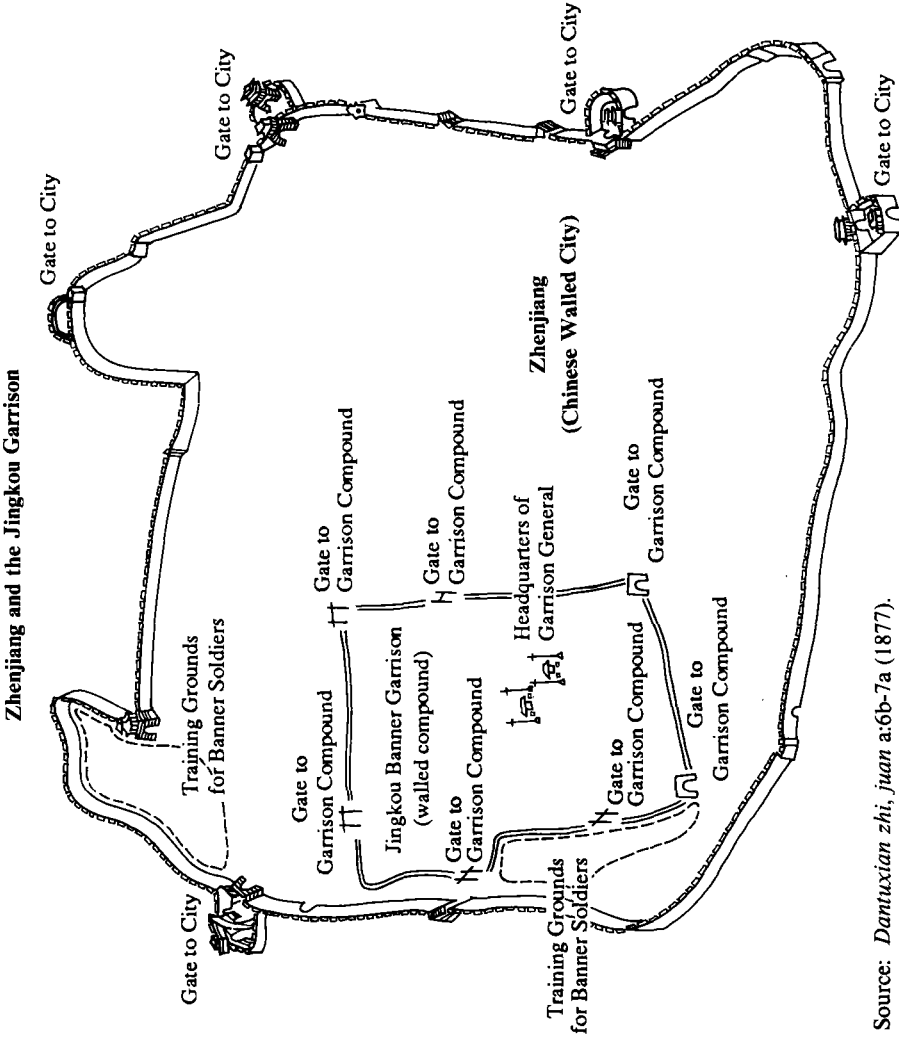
Zhenjiang and the Jingkou Garrison

Gate to City

Gate to City

Gate to City

Gate to City

Gate to City

Training Grounds for Banner Soldiers

Gate to Garrison Compound

Gate to Garrison Compound

Gate to Garrison Compound

Zhenjiang (Chinese Walled City)

Gate to Garrison Compound

Jingkou Banner Garrison (walled compound)

Headquarters of Garrison General

Gate to Garrison Compound

Gate to Garrison Compound

Gate to Garrison Compound

Gate to Garrison Compound

Gate to Garrison Compound

Training Grounds for Banner Soldiers

Source: *Dantuxian zhi, juan* a:6b-7a (1877).